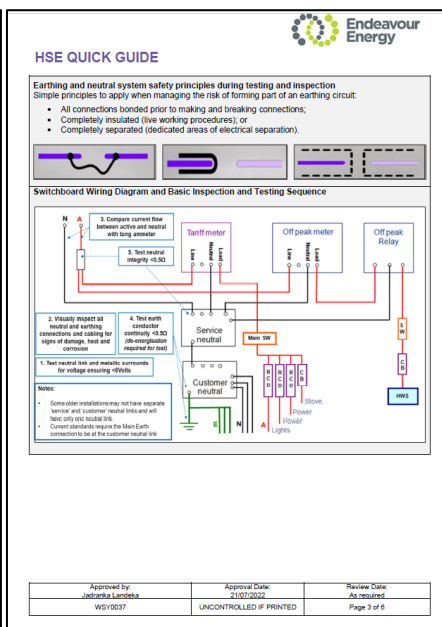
Endeavour Energy

HSE QUICK GUIDE

Earthing and neutral system safety principles during testing and inspection

Simple principles to apply when managing the risk of forming part of an earthing circuit:

- All connections bonded prior to making and breaking connections;
- Completely insulated (live working procedures); or
- Completely separated (dedicated areas of electrical separation).

Switchboard Wiring Diagram and Basic Inspection and Testing Sequence

N A

3. Compare current flow between active and neutral with tong ammeter

5. Test neutral integrity <0.5Ω

Tariff meter

Line Neutral Load

Off peak meter

Line Neutral Load

Off peak Relay

2. Visually inspect all neutral and earthing connections and cabling for signs of damage, heat and corrosion

4. Test earth conductor continuity. <0.5Ω (de-energisation required for test)

Service neutral

Main SW

1. Test neutral link and metallic surrounds for voltage ensuring <8Volts

Customer neutral

SW

CB

HWS

RCD RCD RCD CB

Stove

Power

Power

Lights

E N A

Notes:

- Some older installations may not have separate 'service' and 'customer' neutral links and will have only one neutral link
- Current standards require the Main Earth connection to be at the customer neutral link

| Approved by: Jadranka Landeka | Approval Date: 21/07/2022 | Review Date: As required |
|---|---|---|
| WSY0037 | UNCONTROLLED IF PRINTED | Page 3 of 6 |